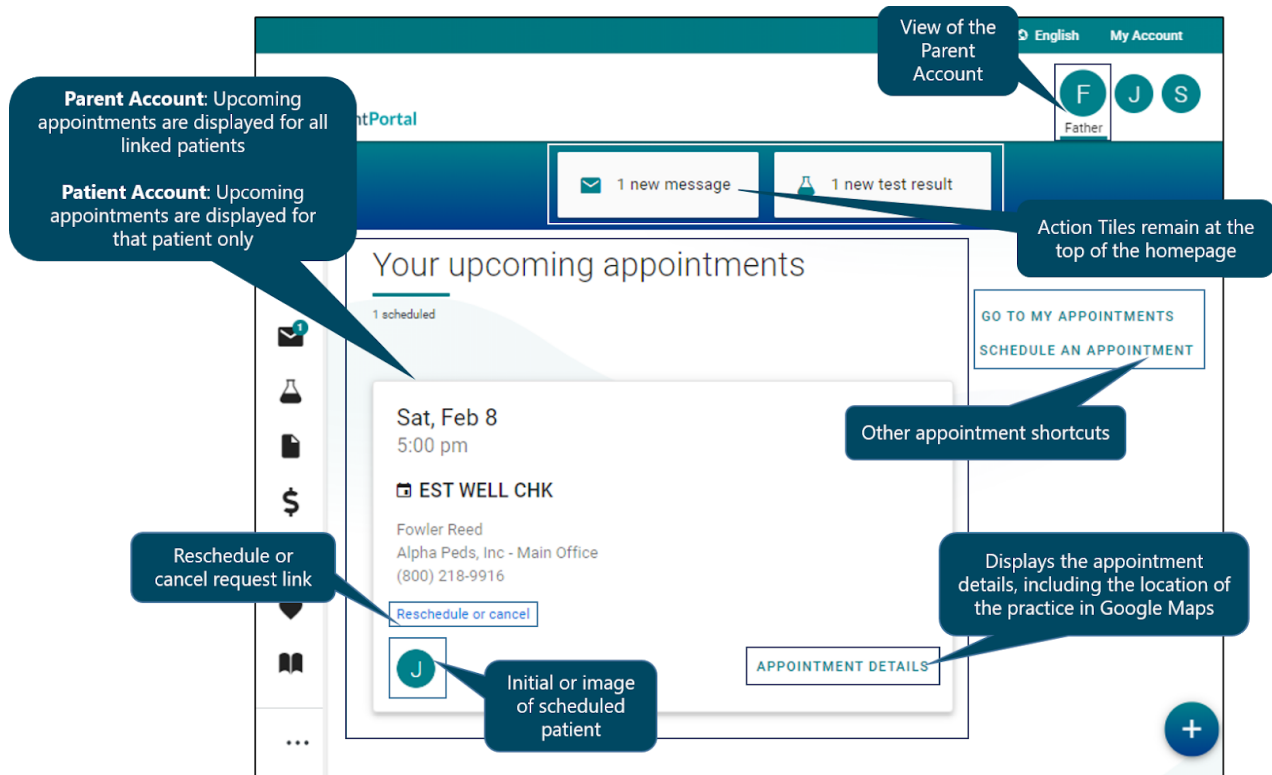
View of the Parent Account

English My Account

F J S
Father

Parent Account: Upcoming appointments are displayed for all linked patients

Patient Account: Upcoming appointments are displayed for that patient only

ntPortal

1 new message

1 new test result

Action Tiles remain at the top of the homepage

Your upcoming appointments

1 scheduled

GO TO MY APPOINTMENTS

SCHEDULE AN APPOINTMENT

Other appointment shortcuts

1

Sat, Feb 8
5:00 pm

EST WELL CHK

Fowler Reed
Alpha Peds, Inc - Main Office
(800) 218-9916

Reschedule or cancel request link

Reschedule or cancel

Displays the appointment details, including the location of the practice in Google Maps

J

Initial or image of scheduled patient

APPOINTMENT DETAILS

...

+